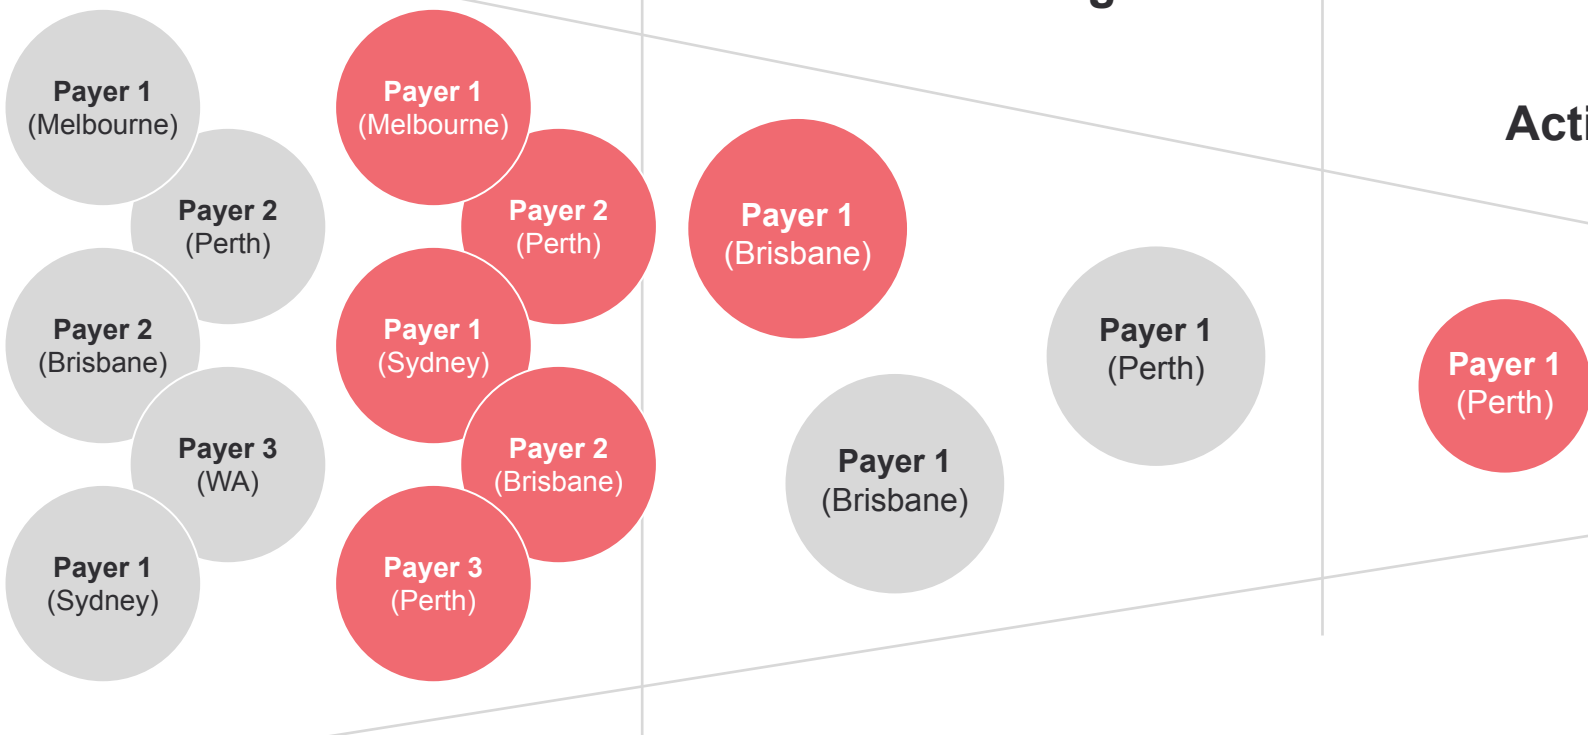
Payer 1
(Melbourne)

Payer 2
(Perth)

Payer 2
(Brisbane)

Payer 3
(WA)

Payer 1
(Sydney)

Payer 1
(Melbourne)

Payer 2
(Perth)

Payer 1
(Sydney)

Payer 2
(Brisbane)

Payer 3
(Perth)

Payer 1
(Brisbane)

Payer 1
(Brisbane)

Payer 1
(Perth)

Acti

Payer 1
(Perth)